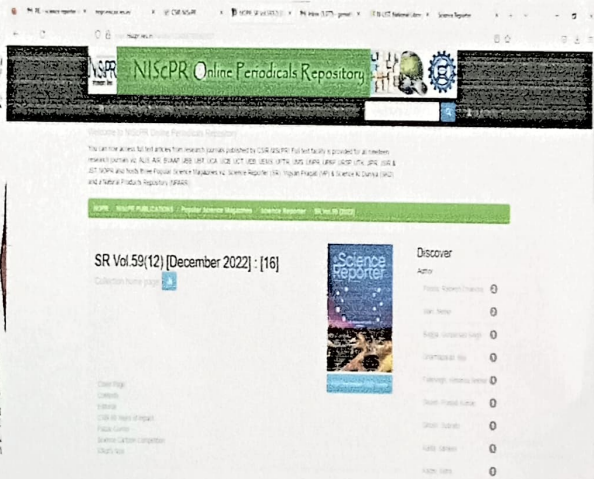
NISCPR NIScPR Online Periodicals Repository

Welcome to NIScPR Online Periodicals Repository

You can now access full text articles from research journals published by CSIR-NIScPR. Full text facility is provided for all nineteen research journals viz. ALIS, AIR, BVAAP, IJBB, IJBT, IJCA, IJCB, IJCT, IJEB, IJEMS, IJFTR, IJMS, IJNPR, IJPAP, IJRSP, IJTK, JIPR, JSIR & IJST, NOPR also hosts three Popular Science Magazines viz. Science Reporter (SR), Vigyan Pragati (VP) & Science Ki Duniya (SKD) and a Natural Products Repository (NPARR).

NOPR > NIScPR PUBLICATIONS > Popular Science Magazines > Science Reporter > SR Vol.59 [2022]

SR Vol.59(12) [December 2022] : [16]

Collection home page

Science Reporter

Discover

Author

Cover Page
Contents
Editorial
CSIR-80 Years of Impact
Puzzle Corner
Science Cartoon Competition
Chuck's Quiz